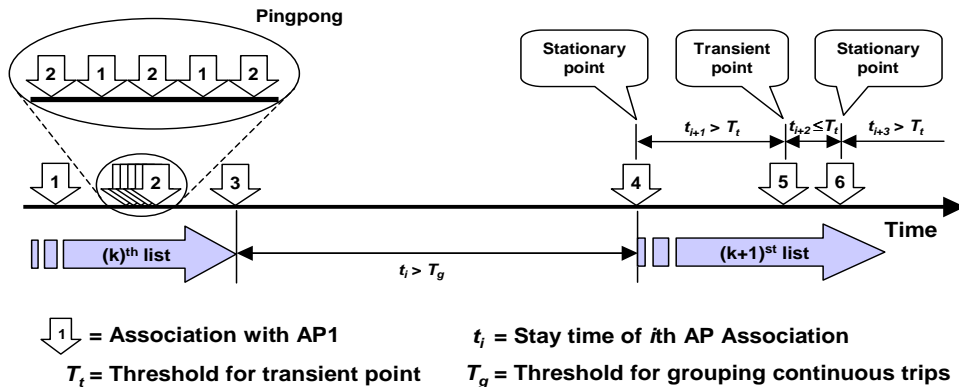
Pingpong

2 1 2 1 2

Stationary point

Transient point

Stationary point

$t_{i+1} > T_t$

$t_{i+2} \leq T_t$

$t_{i+3} > T_t$

1 2 3 4 5 6

Time

(k)$^{th}$ list

$t_i > T_g$

(k+1)$^{st}$ list

1 = Association with AP1

$t_i$ = Stay time of $i$th AP Association

$T_t$ = Threshold for transient point

$T_g$ = Threshold for grouping continuous trips